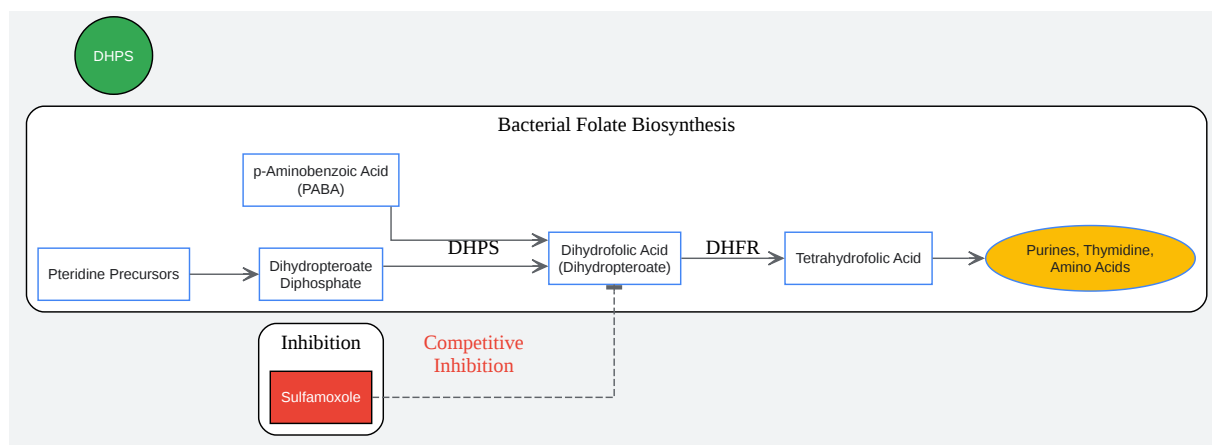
DHPS

Bacterial Folate Biosynthesis

p-Aminobenzoic Acid (PABA)

Pteridine Precursors

Dihydropteroate Diphosphate

DHPS

Dihydrofolic Acid (Dihydropteroate)

DHFR

Tetrahydrofolic Acid

Purines, Thymidine, Amino Acids

Inhibition

Sulfamoxole

Competitive Inhibition